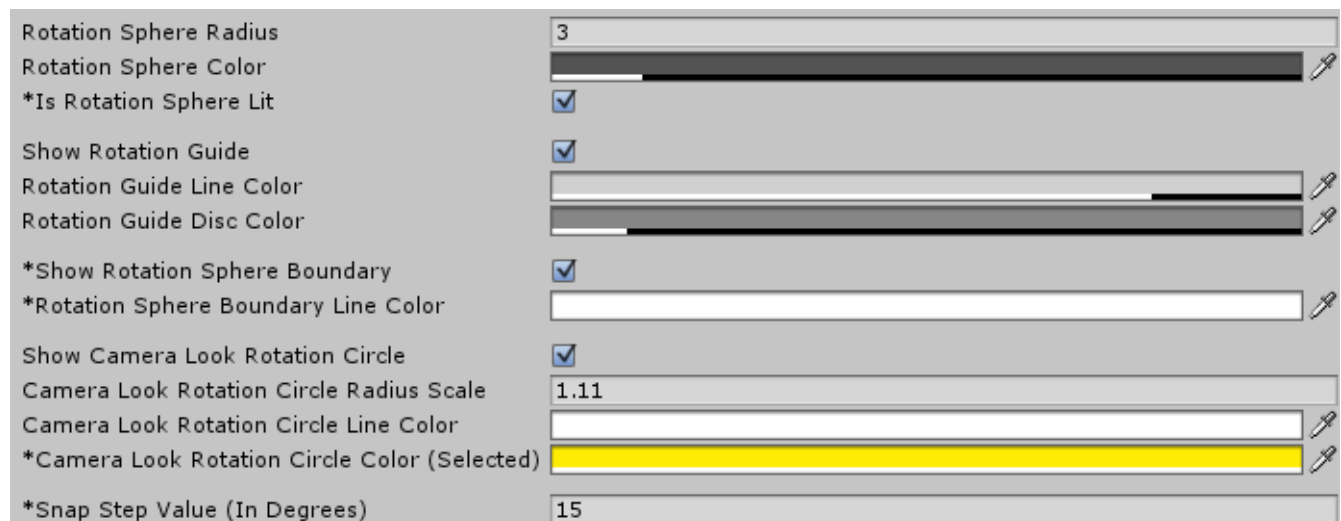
Rotation Sphere Radius 3
Rotation Sphere Color
*Is Rotation Sphere Lit

Show Rotation Guide
Rotation Guide Line Color
Rotation Guide Disc Color

*Show Rotation Sphere Boundary
*Rotation Sphere Boundary Line Color

Show Camera Look Rotation Circle
Camera Look Rotation Circle Radius Scale 1.11
Camera Look Rotation Circle Line Color
*Camera Look Rotation Circle Color (Selected)

*Snap Step Value (In Degrees) 15